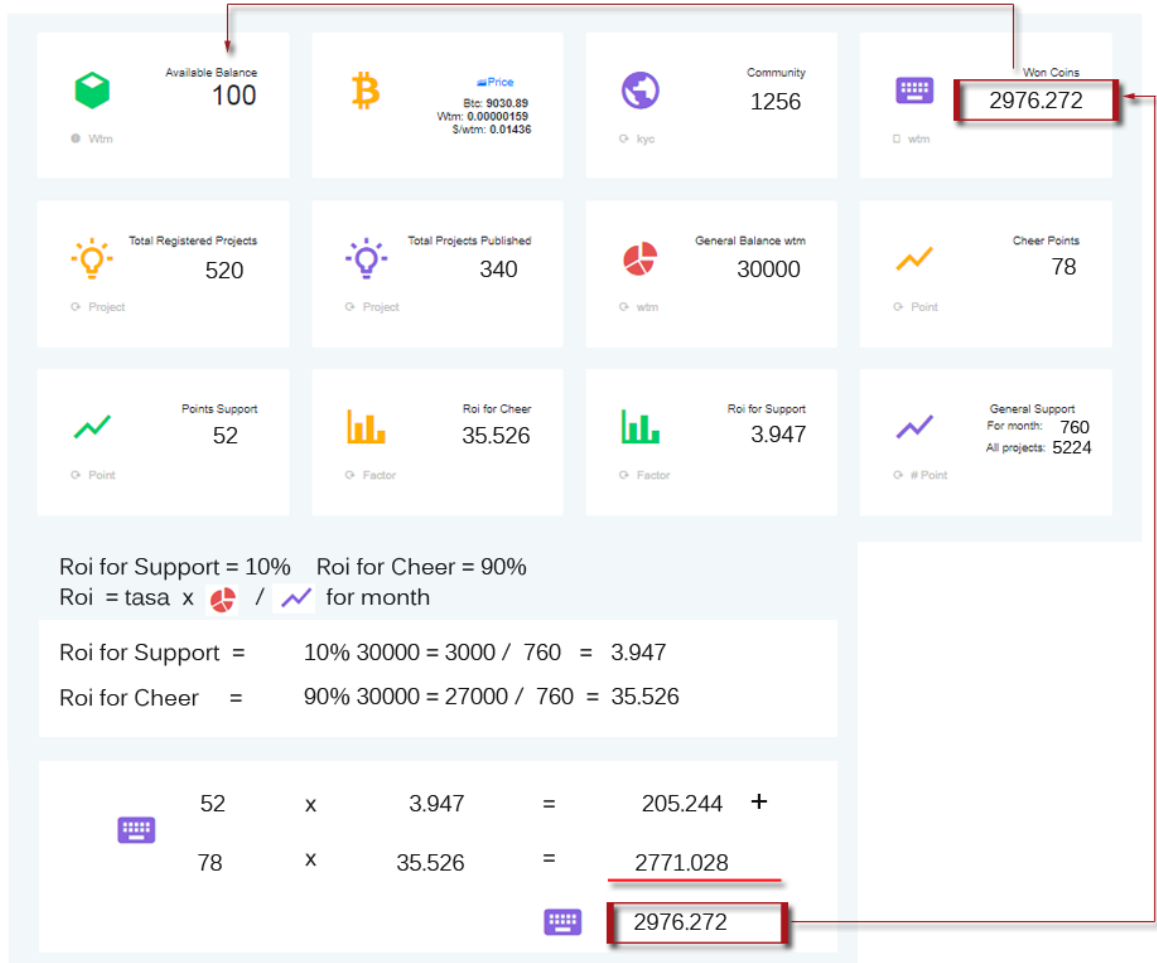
Available Balance
100
Wtm

Price
Btc: 9030.89
Wtm: 0.00000159
$/wtm: 0.01436

Community
1256
kyc

Won Coins
2976.272
wtm

Total Registered Projects
520
Project

Total Projects Published
340
Project

General Balance wtm
30000
wtm

Cheer Points
78
Point

Points Support
52
Point

Roi for Cheer
35.526
Factor

Roi for Support
3.947
Factor

General Support
For month: 760
All projects: 5224
# Point

Roi for Support = 10% Roi for Cheer = 90%
Roi = tasa x / for month

Roi for Support = 10% 30000 = 3000 / 760 = 3.947

Roi for Cheer = 90% 30000 = 27000 / 760 = 35.526

52 x 3.947 = 205.244 +

78 x 35.526 = 2771.028

2976.272